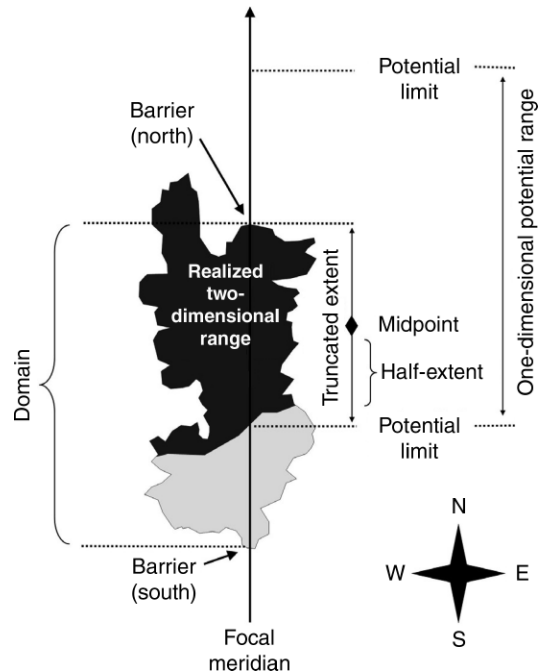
Potential limit

One-dimensional potential range

Barrier (north)

Realized two-dimensional range

Domain

Truncated extent

Midpoint

Half-extent

Potential limit

N

W

E

S

Barrier (south)

Focal meridian